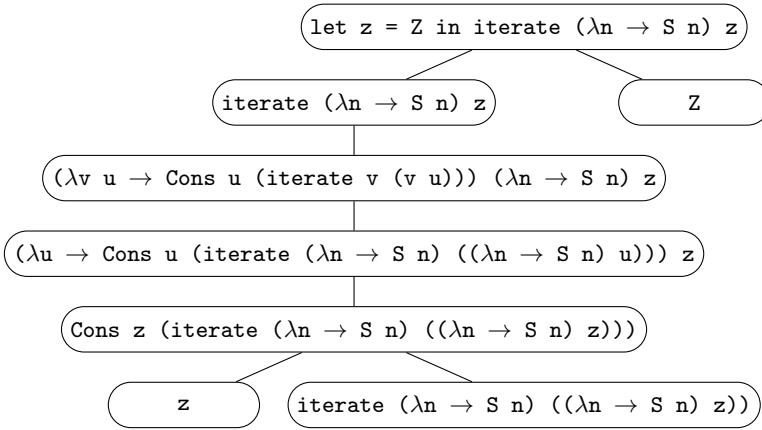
let z = Z in iterate ($\lambda$n $\rightarrow$ S n) z

iterate ($\lambda$n $\rightarrow$ S n) z

Z

($\lambda$v u $\rightarrow$ Cons u (iterate v (v u))) ($\lambda$n $\rightarrow$ S n) z

($\lambda$u $\rightarrow$ Cons u (iterate ($\lambda$n $\rightarrow$ S n) (($\lambda$n $\rightarrow$ S n) u))) z

Cons z (iterate ($\lambda$n $\rightarrow$ S n) (($\lambda$n $\rightarrow$ S n) z)))

z

iterate ($\lambda$n $\rightarrow$ S n) (($\lambda$n $\rightarrow$ S n) z))